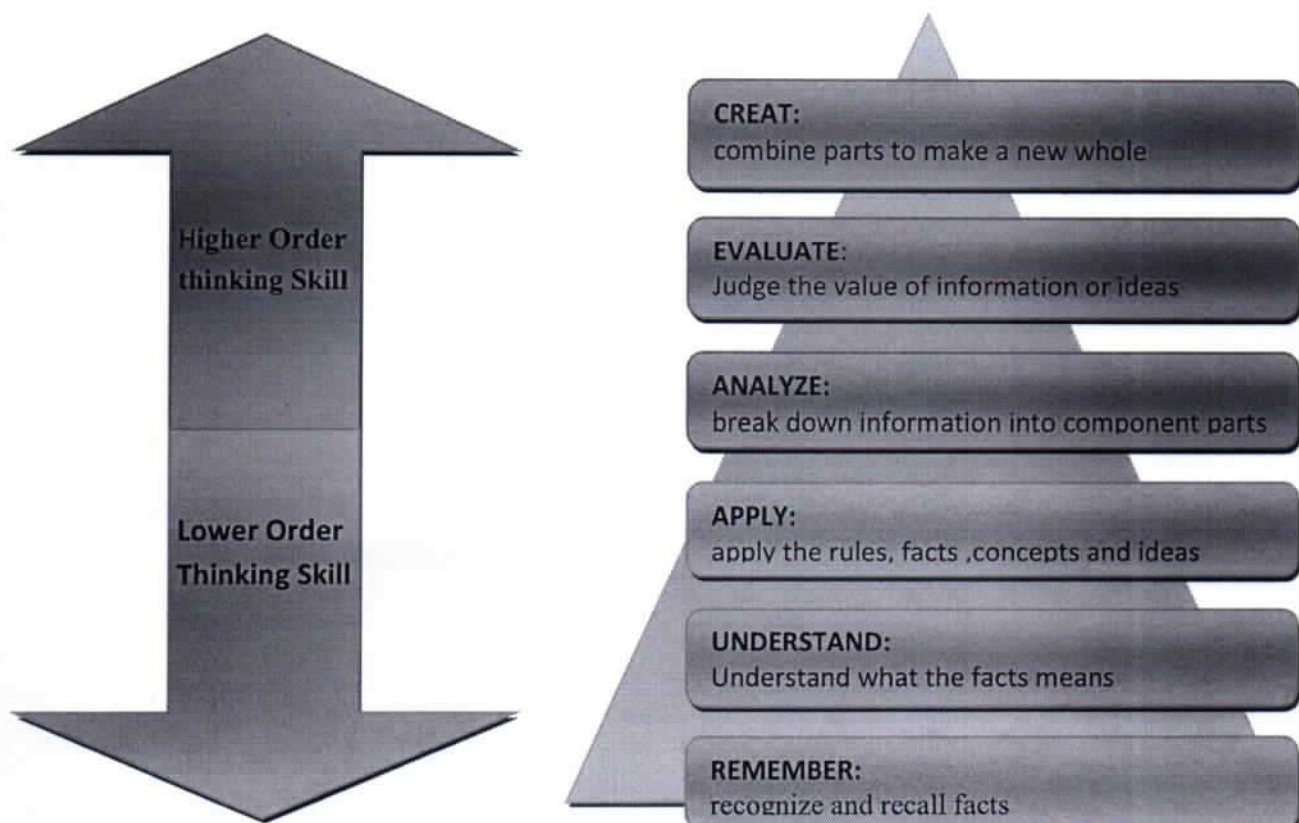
Higher Order thinking Skill

Lower Order Thinking Skill

CREAT:
combine parts to make a new whole

EVALUATE:
Judge the value of information or ideas

ANALYZE:
break down information into component parts

APPLY:
apply the rules, facts ,concepts and ideas

UNDERSTAND:
Understand what the facts means

REMEMBER:
recognize and recall facts